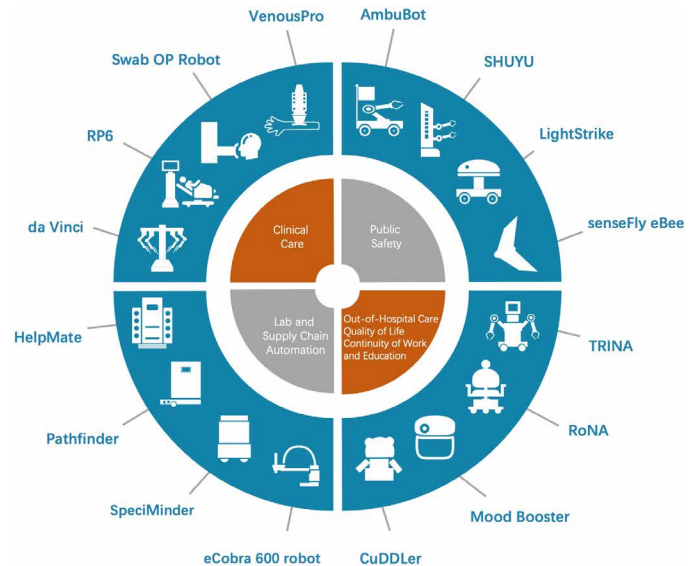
VenousPro

AmbuBot

Swab OP Robot

SHUYU

RP6

LightStrike

da Vinci

senseFly eBee

Clinical Care

Public Safety

Lab and Supply Chain Automation

Out-of-Hospital Care
Quality of Life
Continuity of Work and Education

HelpMate

TRINA

Pathfinder

RoNA

SpeciMinder

Mood Booster

eCobra 600 robot

CuDDLer